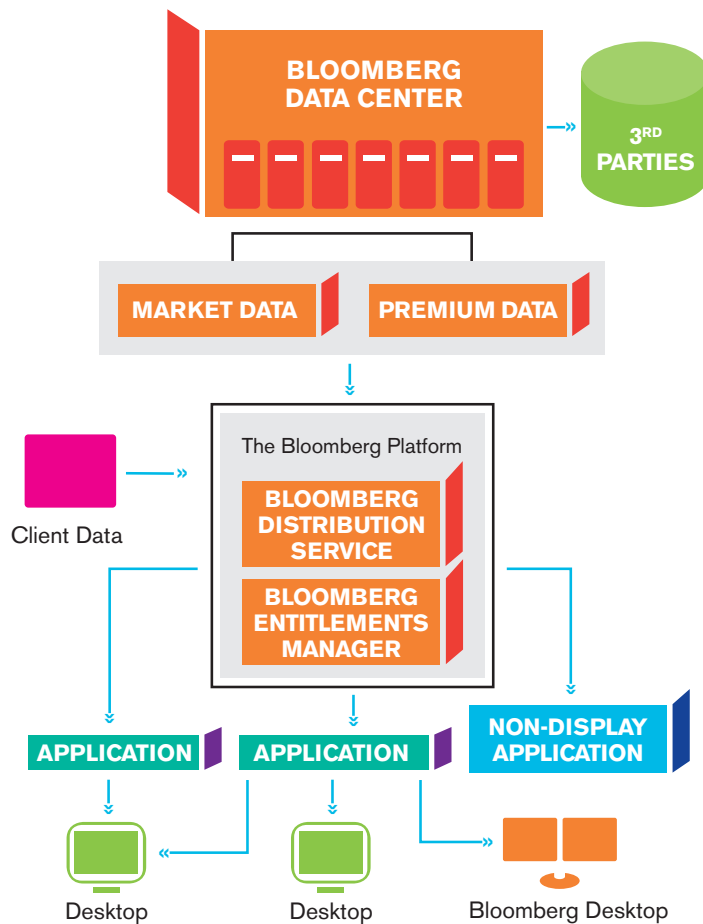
BLOOMBERG DATA CENTER

$3^{RD}$ PARTIES

MARKET DATA

PREMIUM DATA

Client Data

The Bloomberg Platform

BLOOMBERG DISTRIBUTION SERVICE

BLOOMBERG ENTITLEMENTS MANAGER

APPLICATION

APPLICATION

NON-DISPLAY APPLICATION

Desktop

Desktop

Bloomberg Desktop